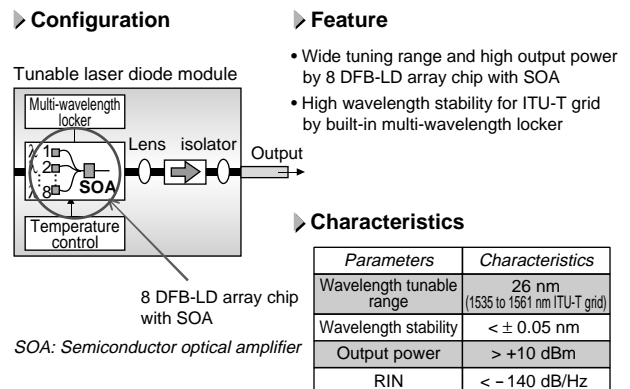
Configuration

Tunable laser diode module

Multi-wavelength locker

$\lambda$ 1
2
8

SOA

Lens isolator

Output

Temperature control

8 DFB-LD array chip with SOA

SOA: Semiconductor optical amplifier

Feature

• Wide tuning range and high output power by 8 DFB-LD array chip with SOA

• High wavelength stability for ITU-T grid by built-in multi-wavelength locker

Characteristics

| Parameters | Characteristics |
|---|---|
| Wavelength tunable range | 26 nm (1535 to 1561 nm ITU-T grid) |
| Wavelength stability | $< \pm 0.05$ nm |
| Output power | > +10 dBm |
| RIN | < −140 dB/Hz |